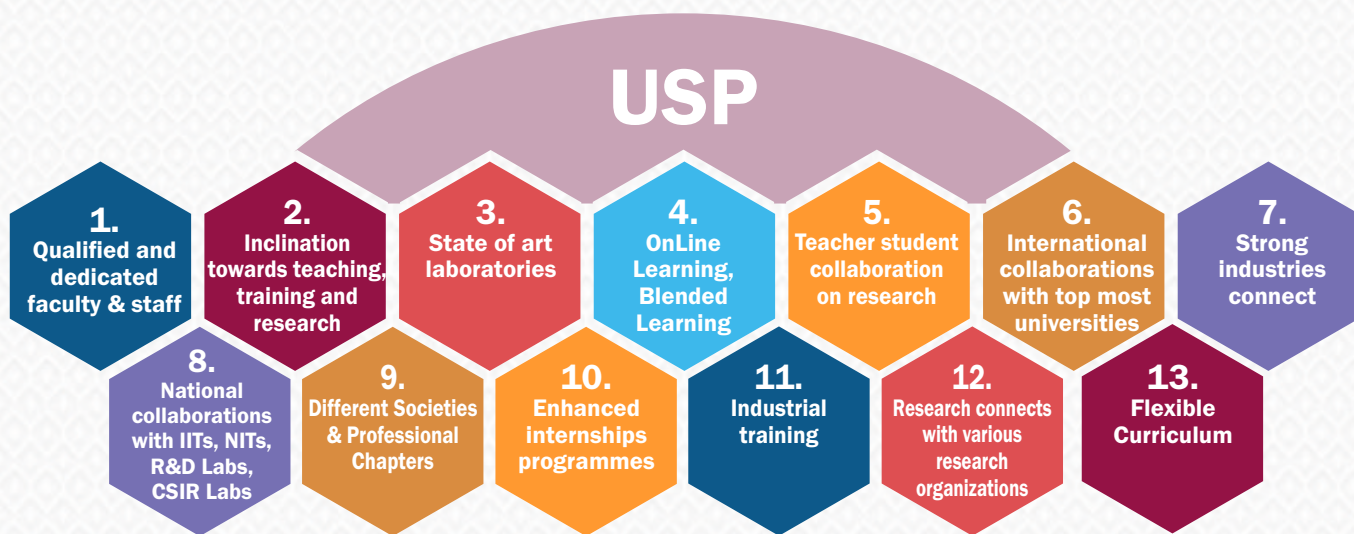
USP

1. Qualified and dedicated faculty & staff

2. Inclination towards teaching, training and research

3. State of art laboratories

4. OnLine Learning, Blended Learning

5. Teacher student collaboration on research

6. International collaborations with top most universities

7. Strong industries connect

8. National collaborations with IITs, NITs, R&D Labs, CSIR Labs

9. Different Societies & Professional Chapters

10. Enhanced internships programmes

11. Industrial training

12. Research connects with various research organizations

13. Flexible Curriculum